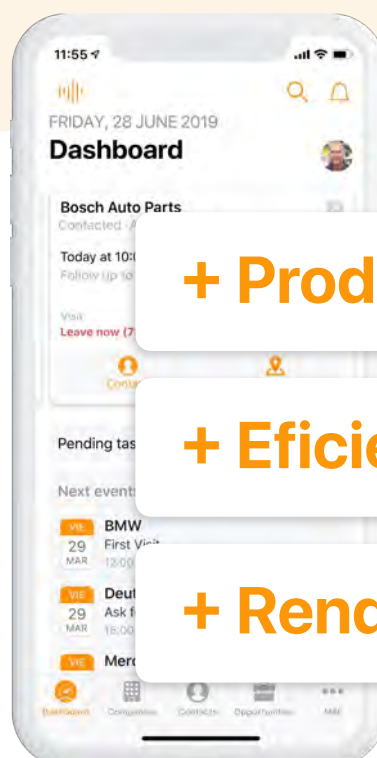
11:55

FRIDAY, 28 JUNE 2019
Dashboard

Bosch Auto Parts
Contacted · A

Today at 10:
Follow up to

Visit
Leave now (7

Conta

+ Prod

Pending tas

+ Eficie

Next events

VIE 29 MAR BMW
First Visit
12:00

VIE 29 MAR Deut
Ask f
18:00

+ Renc

VIE Merc

Dashboard Companies Contacts Opportunities Mas